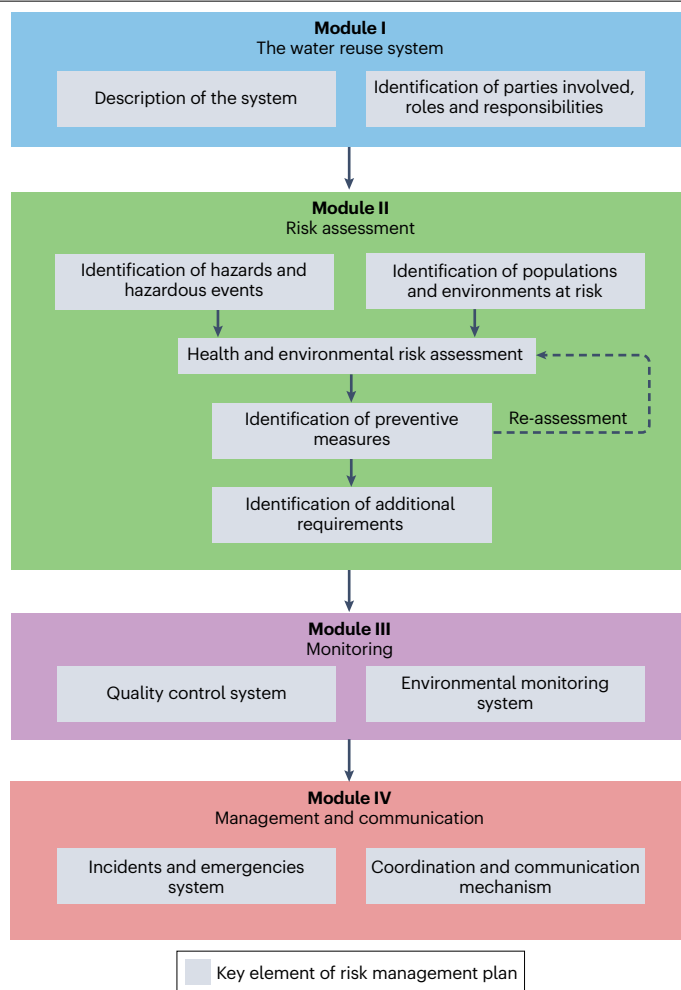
**Module I**
The water reuse system

Description of the system

Identification of parties involved, roles and responsibilities

**Module II**
Risk assessment

Identification of hazards and hazardous events

Identification of populations and environments at risk

Health and environmental risk assessment

Identification of preventive measures

Re-assessment

Identification of additional requirements

**Module III**
Monitoring

Quality control system

Environmental monitoring system

**Module IV**
Management and communication

Incidents and emergencies system

Coordination and communication mechanism

Key element of risk management plan